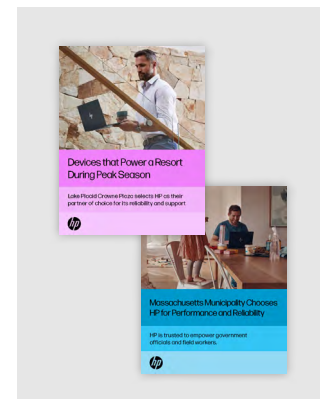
Devices that Power a Resort During Peak Season

Lake Placid Crowne Plaza selects HP as their partner of choice for its reliability and support

hp

Massachusetts Municipality Chooses HP for Performance and Reliability

HP is trusted to empower government officials and field workers.

hp